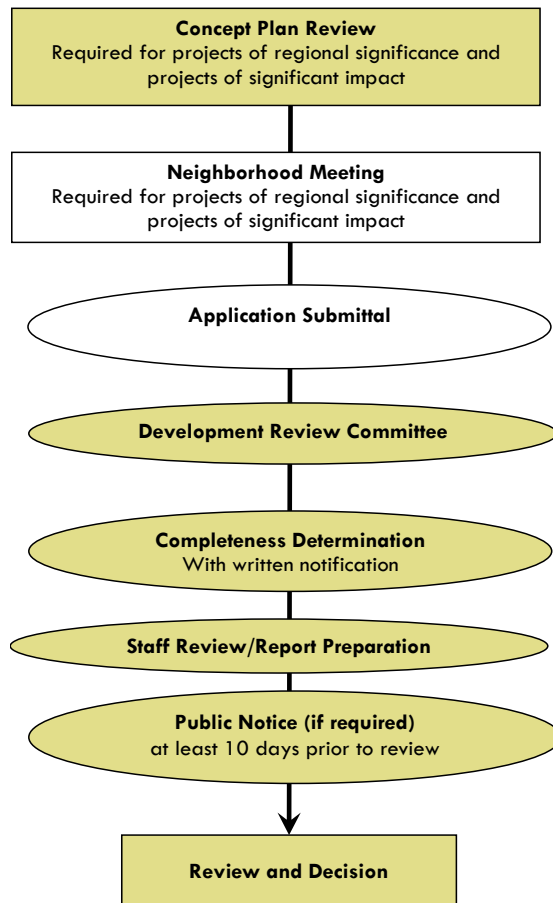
Concept Plan Review
Required for projects of regional significance and projects of significant impact

Neighborhood Meeting
Required for projects of regional significance and projects of significant impact

Application Submittal

Development Review Committee

Completeness Determination
With written notification

Staff Review/Report Preparation

Public Notice (if required)
at least 10 days prior to review

Review and Decision